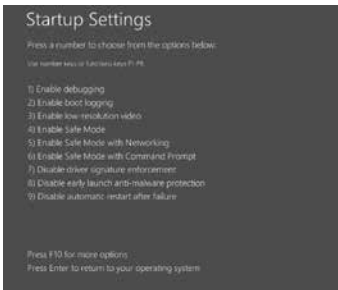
Startup Settings

Press a number to choose from the options below:

Use number keys or functions keys F1-F9.

1) Enable debugging
2) Enable boot logging
3) Enable low-resolution video
4) Enable Safe Mode
5) Enable Safe Mode with Networking
6) Enable Safe Mode with Command Prompt
7) Disable driver signature enforcement
8) Disable early launch anti-malware protection
9) Disable automatic restart after failure

Press F10 for more options
Press Enter to return to your operating system